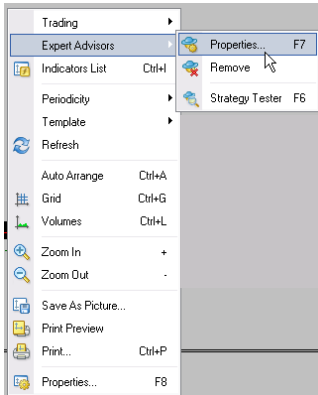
Trading
Expert Advisors
Indicators List Ctrl+I
Periodicity
Template
Refresh
Auto Arrange Ctrl+A
Grid Ctrl+G
Volumes Ctrl+L
Zoom In +
Zoom Out -
Save As Picture...
Print Preview
Print... Ctrl+P
Properties... F8

Properties... F7
Remove
Strategy Tester F6